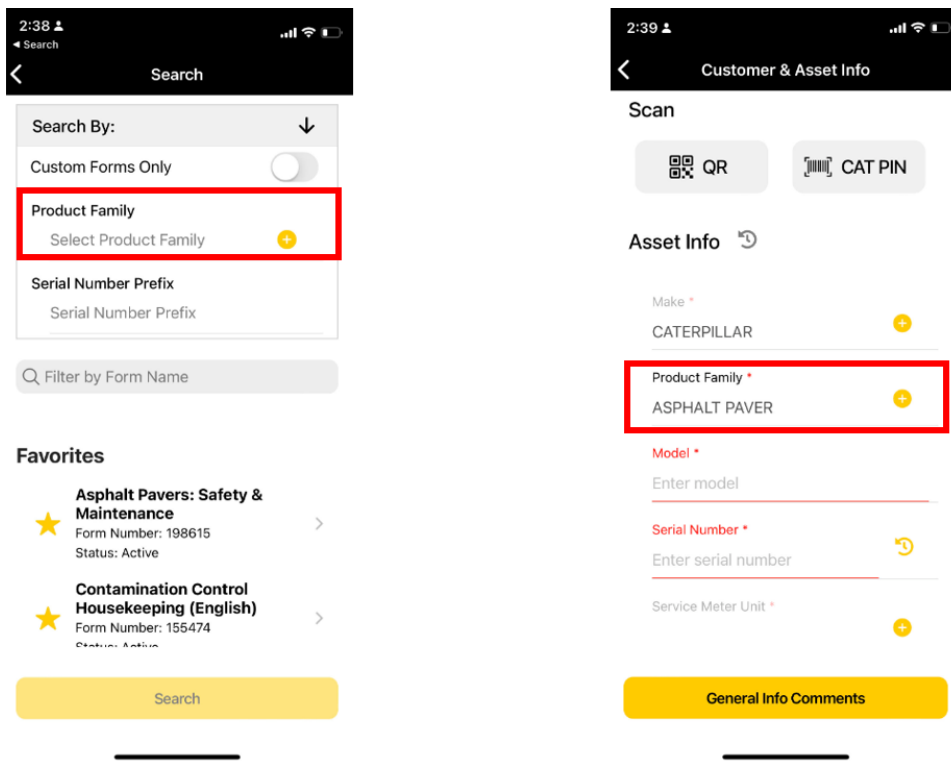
2:38
◂ Search

Search

Search By:

Custom Forms Only

Product Family

Select Product Family

Serial Number Prefix

Serial Number Prefix

Filter by Form Name

Favorites

Asphalt Pavers: Safety & Maintenance
Form Number: 198615
Status: Active

Contamination Control Housekeeping (English)
Form Number: 155474
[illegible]

Search

2:39

Customer & Asset Info

Scan

QR

CAT PIN

Asset Info

Make *
CATERPILLAR

Product Family *
ASPHALT PAVER

Model *
Enter model

Serial Number *
Enter serial number

Service Meter Unit *

General Info Comments